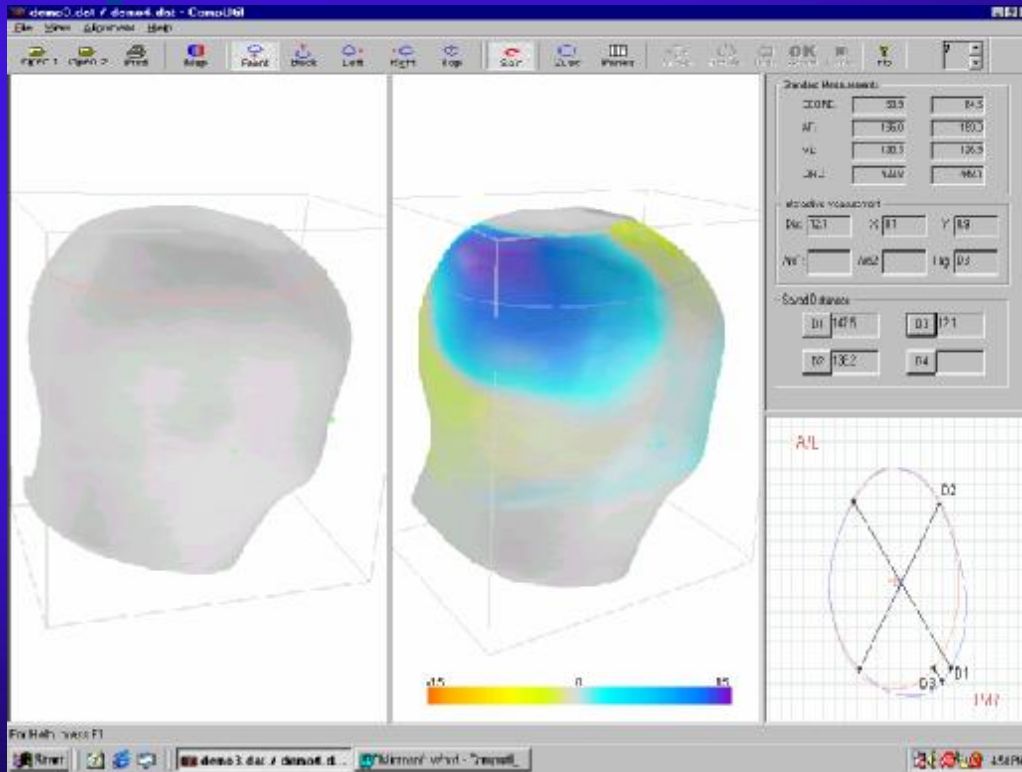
demo0.dat / demo4.dat - CompUtil

File View Algorithm Help

Open 1 Open 2 Print Map Front Back Left Right Top Scr Zone Planes OK Fit

Standard Measurements

CCORD 53.9 84.5
AP 136.0 180.0
ML 130.3 126.9
CIRC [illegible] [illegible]

Interactive Measurement

Dist 12.1 X 8.1 Y 8.9

Ang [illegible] Ang2 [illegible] Ang 0.3

Saved Distances

D1 147.5 D3 12.1

D2 130.2 D4

A/L

D2

D1

D3

P/M

-15 0 15

For Help, press F1

Start demo3.dat / demo4.d... Microsoft Word - "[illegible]" 4:58 PM